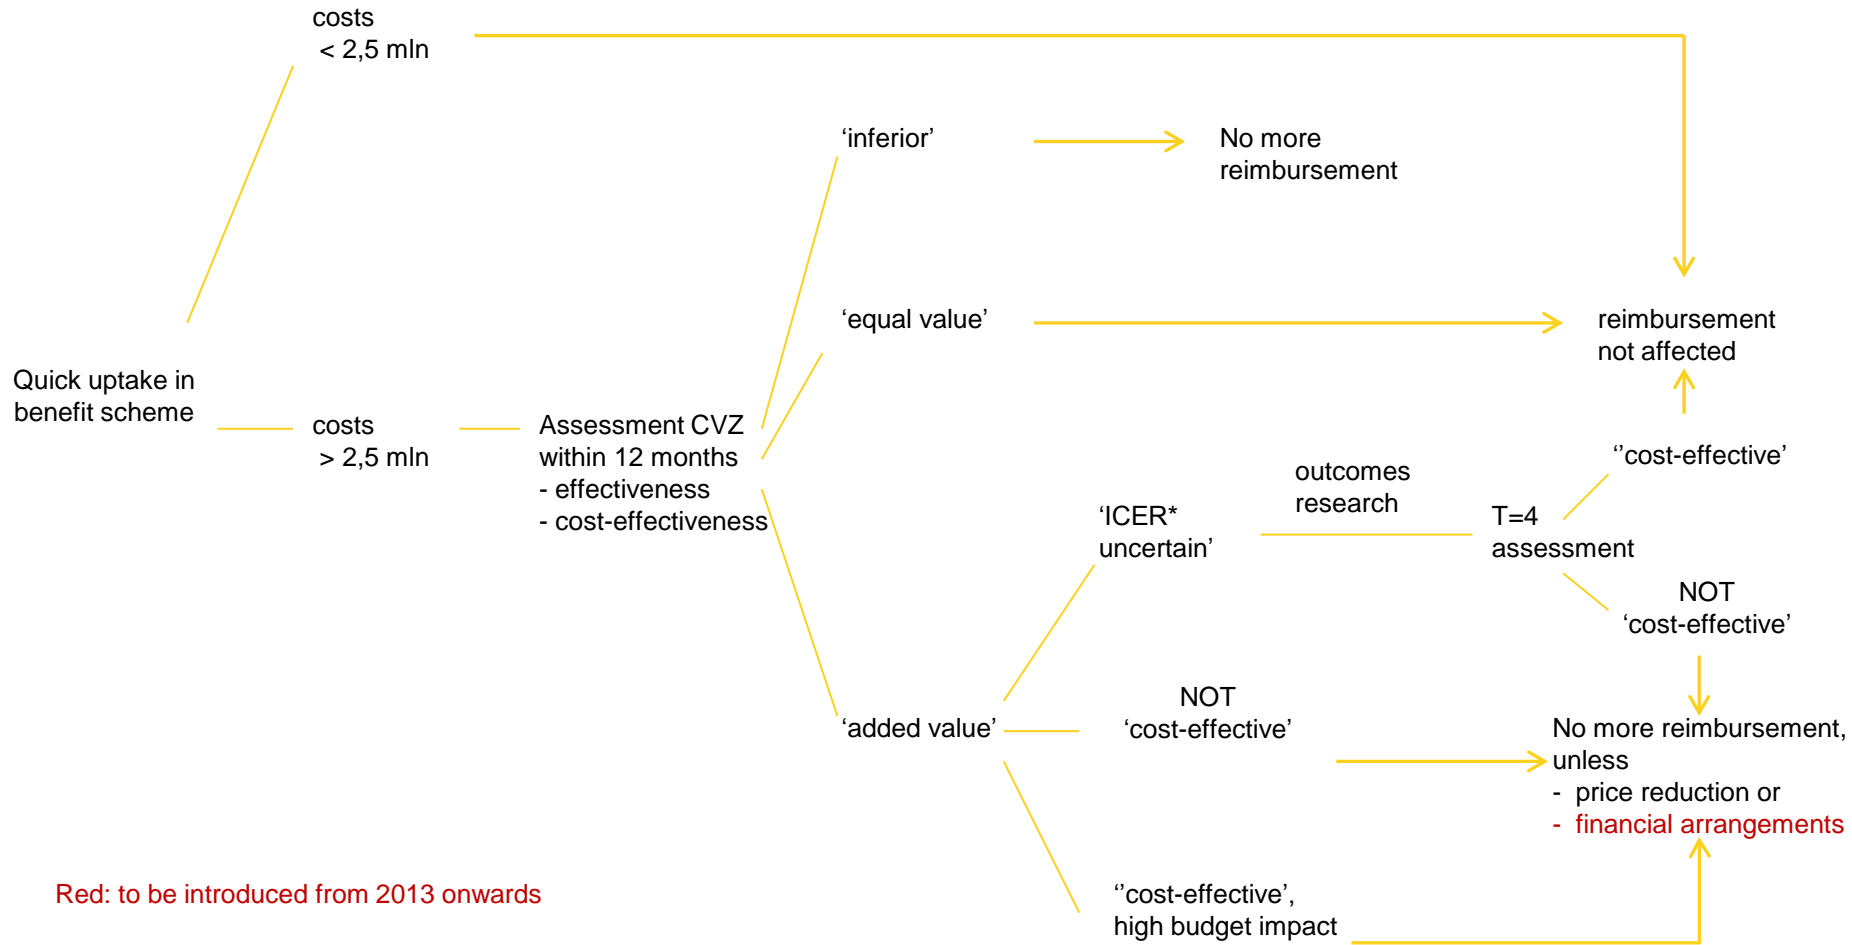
costs
< 2,5 mln

‘inferior’

No more reimbursement

‘equal value’

reimbursement not affected

Quick uptake in benefit scheme

costs
> 2,5 mln

Assessment CVZ within 12 months
- effectiveness
- cost-effectiveness

‘’cost-effective’

outcomes research

‘ICER* uncertain’

T=4 assessment

NOT ‘cost-effective’

NOT ‘cost-effective’

‘added value’

No more reimbursement, unless
- price reduction or
- financial arrangements

Red: to be introduced from 2013 onwards

‘’cost-effective’, high budget impact